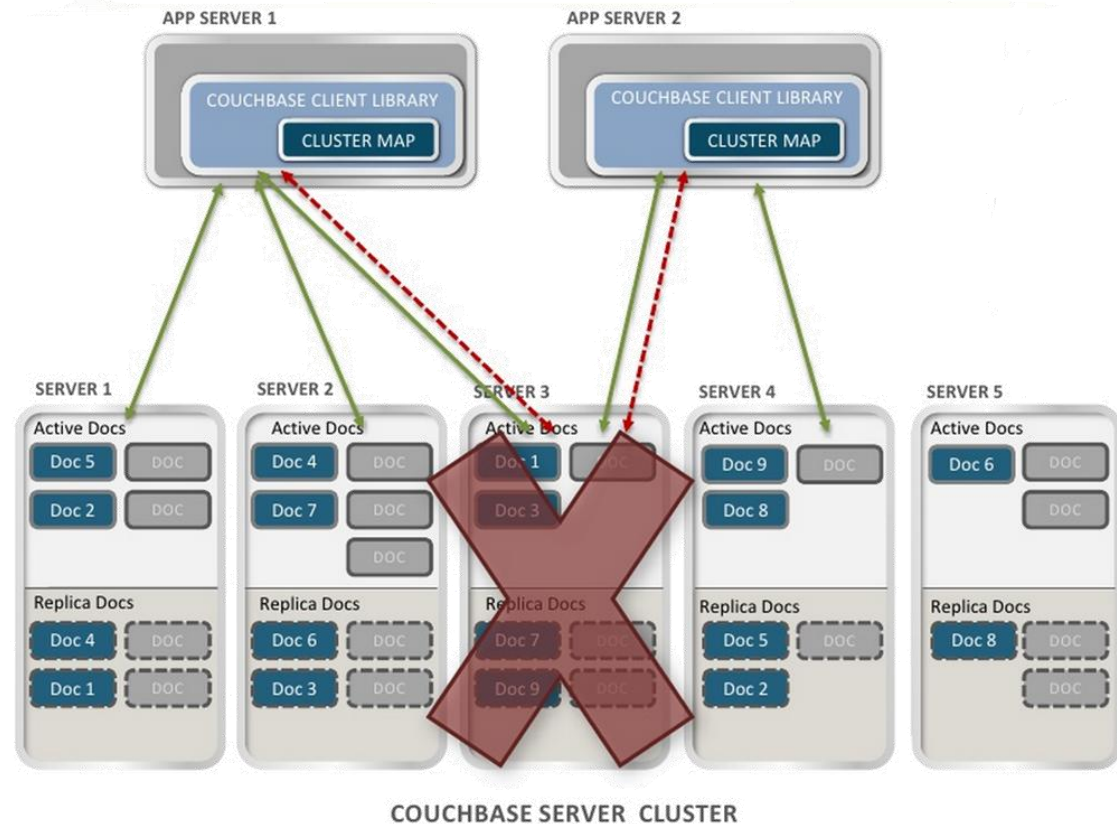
APP SERVER 1

COUCHBASE CLIENT LIBRARY

CLUSTER MAP

APP SERVER 2

COUCHBASE CLIENT LIBRARY

CLUSTER MAP

SERVER 1

Active Docs

Doc 5

DOC

Doc 2

DOC

Replica Docs

Doc 4

DOC

Doc 1

DOC

SERVER 2

Active Docs

Doc 4

DOC

Doc 7

DOC

DOC

Replica Docs

Doc 6

DOC

Doc 3

DOC

SERVER 3

Active Docs

Doc 1

DOC

Doc 3

Replica Docs

Doc 7

DOC

Doc 9

DOC

SERVER 4

Active Docs

Doc 9

DOC

Doc 8

Replica Docs

Doc 5

DOC

Doc 2

SERVER 5

Active Docs

Doc 6

DOC

DOC

Replica Docs

Doc 8

DOC

DOC

COUCHBASE SERVER CLUSTER